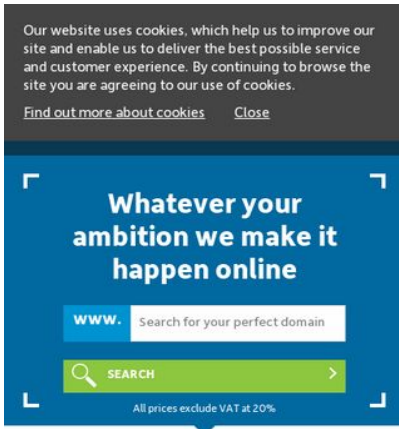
Our website uses cookies, which help us to improve our site and enable us to deliver the best possible service and customer experience. By continuing to browse the site you are agreeing to our use of cookies.

Find out more about cookies Close

Whatever your ambition we make it happen online

www. Search for your perfect domain

SEARCH

All prices exclude VAT at 20%